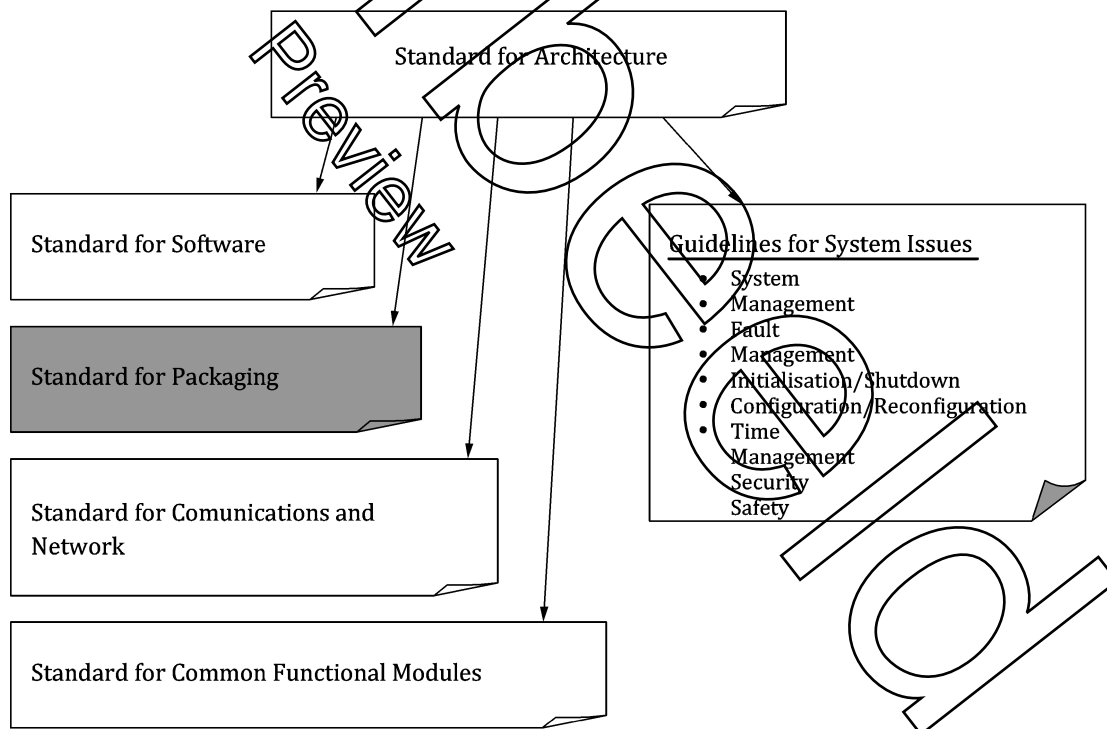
Preview

Standard for Architecture

Standard for Software

Standard for Packaging

Standard for Comunications and Network

Standard for Common Functional Modules

Guidelines for System Issues
- System
- Management
- Fault
- Management
- Initialisation/Shutdown
- Configuration/Reconfiguration
- Time
Management
Security
Safety

deleted